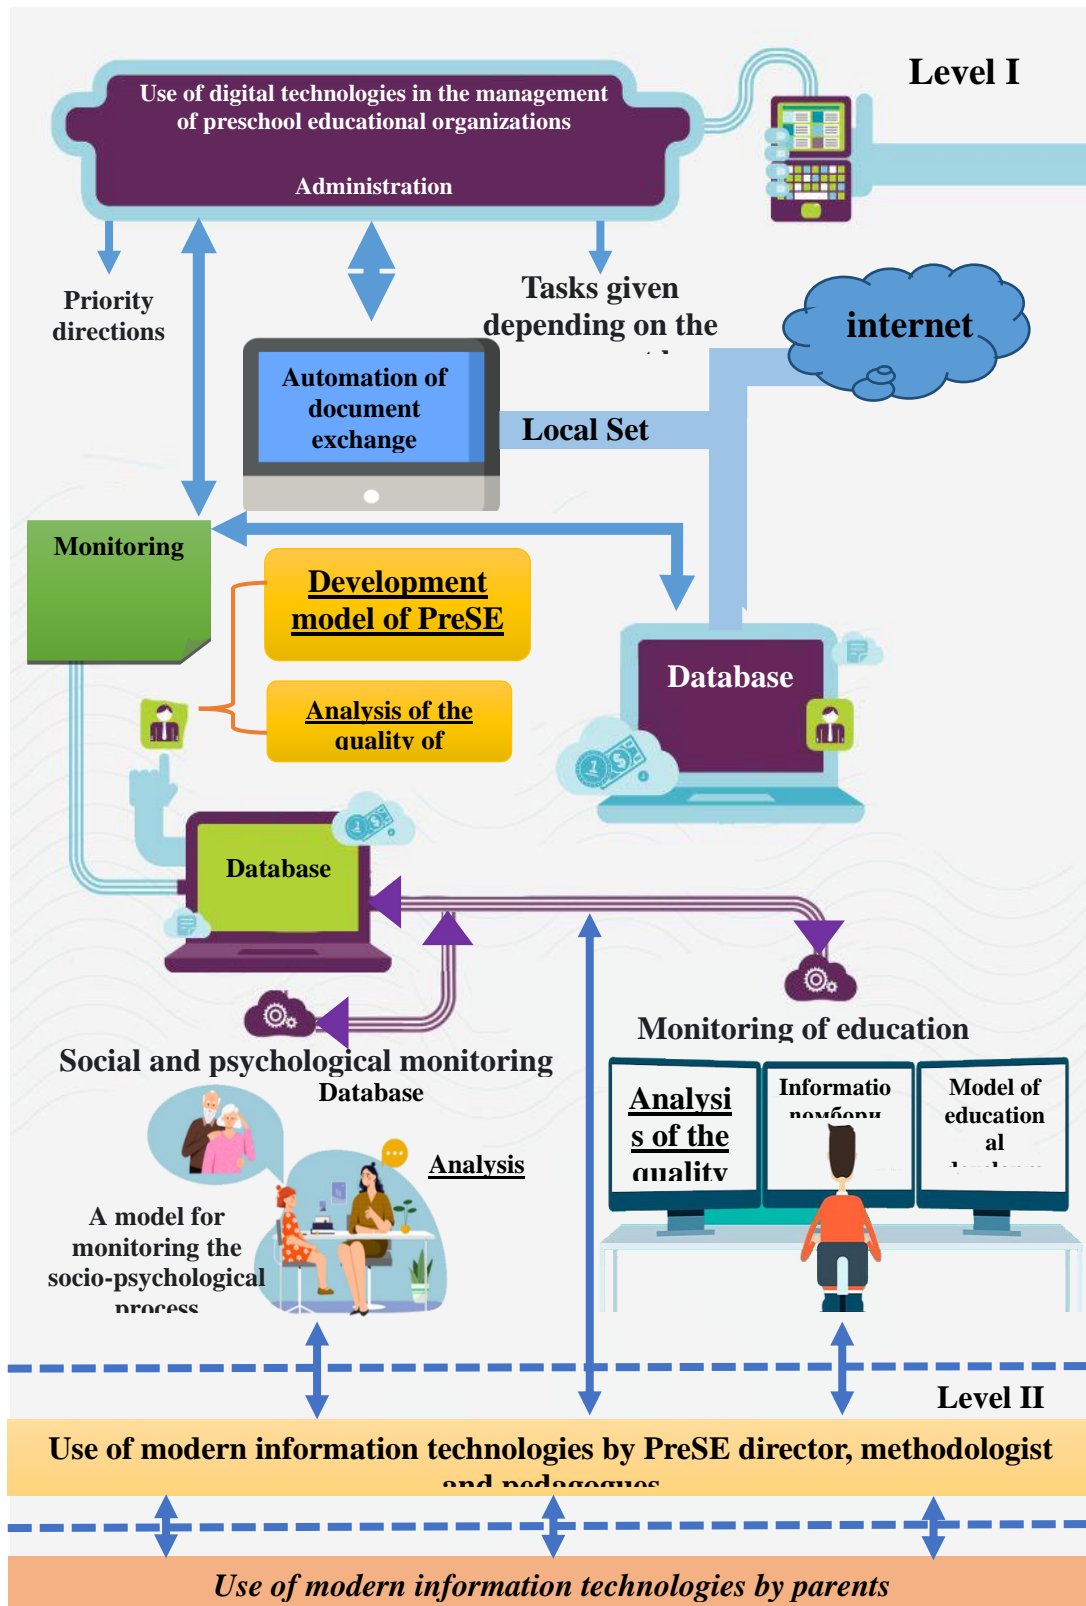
Level I

Use of digital technologies in the management of preschool educational organizations

Administration

Priority directions

Tasks given depending on the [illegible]

internet

Automation of document exchange

Local Set

Monitoring

Development model of PreSE

Analysis of the quality of

Database

Database

Monitoring of education

Social and psychological monitoring

Database

Analysis

A model for monitoring the socio-psychological process

Analysis of the quality

Informatio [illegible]

Model of education al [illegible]

Level II

Use of modern information technologies by PreSE director, methodologist and pedagogues

Use of modern information technologies by parents